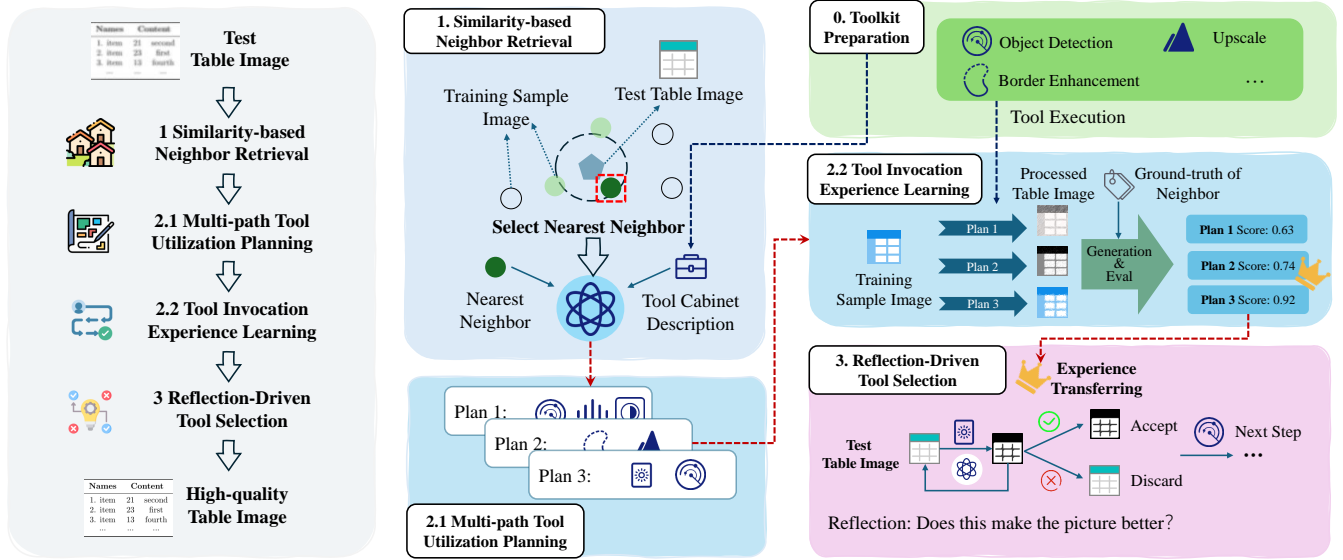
| Names | Content |
|---|---|
| 1. item | 21 second |
| 2. item | 23 first |
| 3. item | 13 fourth |
| ... | ... ... |

Test Table Image

1 Similarity-based Neighbor Retrieval

2.1 Multi-path Tool Utilization Planning

2.2 Tool Invocation Experience Learning

3 Reflection-Driven Tool Selection

| Names | Content |
|---|---|
| 1. item | 21 second |
| 2. item | 23 first |
| 3. item | 13 fourth |
| ... | ... ... |

High-quality Table Image

1. Similarity-based Neighbor Retrieval

Training Sample Image

Test Table Image

Select Nearest Neighbor

Nearest Neighbor

Tool Cabinet Description

Plan 1:

Plan 2:

Plan 3:

2.1 Multi-path Tool Utilization Planning

0. Toolkit Preparation

Object Detection

Upscale

Border Enhancement

...

Tool Execution

2.2 Tool Invocation Experience Learning

Processed Table Image

Ground-truth of Neighbor

Training Sample Image

Plan 1

Plan 2

Plan 3

Generation & Eval

Plan 1 Score: 0.63

Plan 2 Score: 0.74

Plan 3 Score: 0.92

3. Reflection-Driven Tool Selection

Experience Transferring

Test Table Image

Accept

Discard

Next Step

...

Reflection: Does this make the picture better?